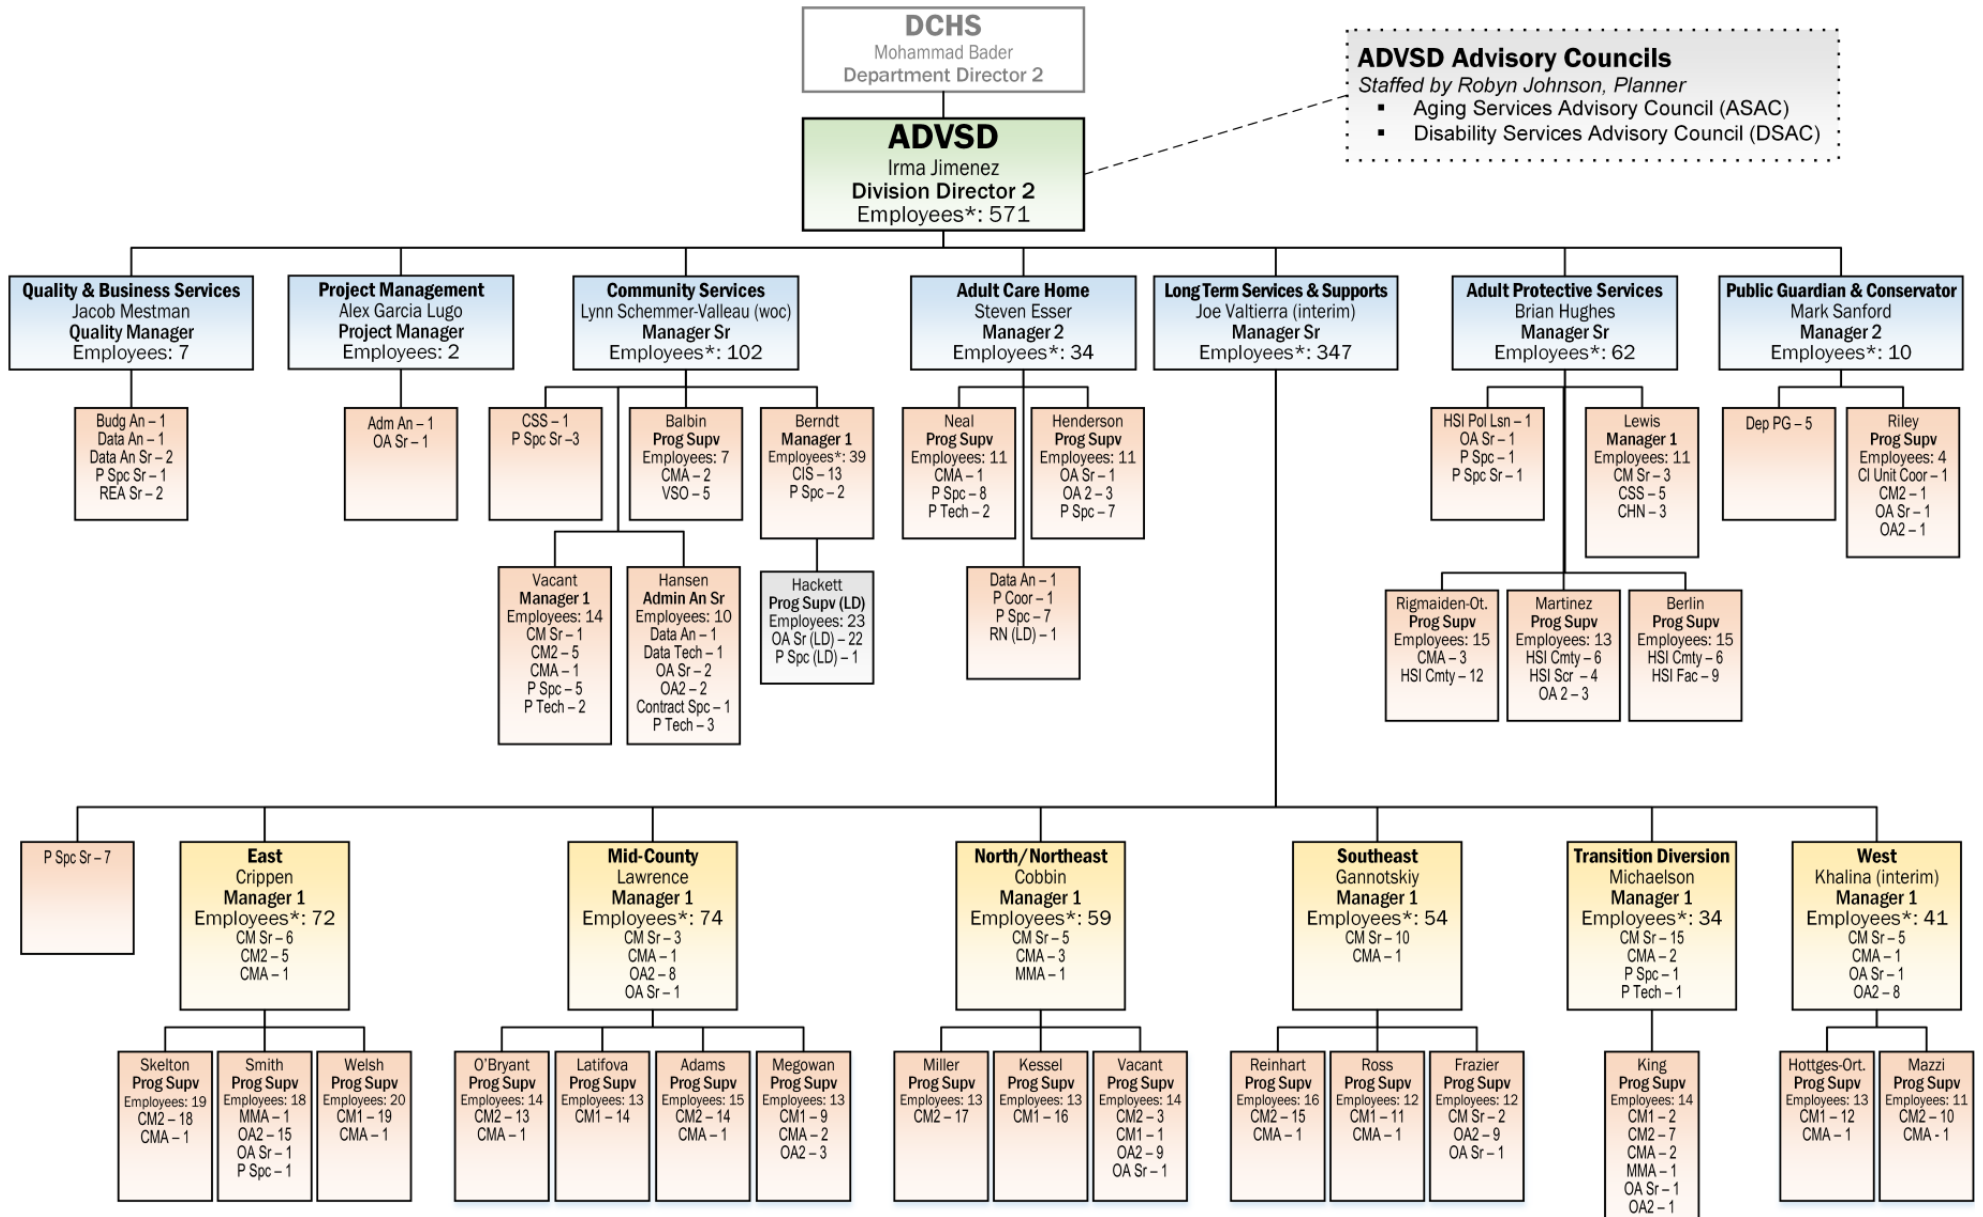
DCHS
Mohammad Bader
Department Director 2

ADVSD Advisory Councils
Staffed by Robyn Johnson, Planner
▪ Aging Services Advisory Council (ASAC)
▪ Disability Services Advisory Council (DSAC)

ADVSD
Irma Jimenez
Division Director 2
Employees*: 571

Quality & Business Services
Jacob Mestman
Quality Manager
Employees: 7

Budg An – 1
Data An – 1
Data An Sr – 2
P Spc Sr – 1
REA Sr – 2

Project Management
Alex Garcia Lugo
Project Manager
Employees: 2

Adm An – 1
OA Sr – 1

Community Services
Lynn Schemmer-Valleau (woc)
Manager Sr
Employees*: 102

CSS – 1
P Spc Sr –3

Balbin
Prog Supv
Employees: 7
CMA – 2
VSO – 5

Berndt
Manager 1
Employees*: 39
CIS – 13
P Spc – 2

Vacant
Manager 1
Employees: 14
CM Sr – 1
CM2 – 5
CMA – 1
P Spc – 5
P Tech – 2

Hansen
Admin An Sr
Employees: 10
Data An – 1
Data Tech – 1
OA Sr – 2
OA2 – 2
Contract Spc – 1
P Tech – 3

Hackett
Prog Supv (LD)
Employees: 23
OA Sr (LD) – 22
P Spc (LD) – 1

Adult Care Home
Steven Esser
Manager 2
Employees*: 34

Neal
Prog Supv
Employees: 11
CMA – 1
P Spc – 8
P Tech – 2

Henderson
Prog Supv
Employees: 11
OA Sr – 1
OA 2 – 3
P Spc – 7

Data An – 1
P Coor – 1
P Spc – 7
RN (LD) – 1

Long Term Services & Supports
Joe Valtierra (interim)
Manager Sr
Employees*: 347

Adult Protective Services
Brian Hughes
Manager Sr
Employees*: 62

HSI Pol Lsn – 1
OA Sr – 1
P Spc – 1
P Spc Sr – 1

Lewis
Manager 1
Employees: 11
CM Sr – 3
CSS – 5
CHN – 3

Rigmaiden-Ot.
Prog Supv
Employees: 15
CMA – 3
HSI Cmty – 12

Martinez
Prog Supv
Employees: 13
HSI Cmty – 6
HSI Scr – 4
OA 2 – 3

Berlin
Prog Supv
Employees: 15
HSI Cmty – 6
HSI Fac – 9

Public Guardian & Conservator
Mark Sanford
Manager 2
Employees*: 10

Dep PG – 5

Riley
Prog Supv
Employees: 4
Cl Unit Coor – 1
CM2 – 1
OA Sr – 1
OA2 – 1

P Spc Sr – 7

East
Crippen
Manager 1
Employees*: 72
CM Sr – 6
CM2 – 5
CMA – 1

Skelton
Prog Supv
Employees: 19
CM2 – 18
CMA – 1

Smith
Prog Supv
Employees: 18
MMA – 1
OA2 – 15
OA Sr – 1
P Spc – 1

Welsh
Prog Supv
Employees: 20
CM1 – 19
CMA – 1

Mid-County
Lawrence
Manager 1
Employees*: 74
CM Sr – 3
CMA – 1
OA2 – 8
OA Sr – 1

O'Bryant
Prog Supv
Employees: 14
CM2 – 13
CMA – 1

Latifova
Prog Supv
Employees: 13
CM1 – 14

Adams
Prog Supv
Employees: 15
CM2 – 14
CMA – 1

Megowan
Prog Supv
Employees: 13
CM1 – 9
CMA – 2
OA2 – 3

North/Northeast
Cobbin
Manager 1
Employees*: 59
CM Sr – 5
CMA – 3
MMA – 1

Miller
Prog Supv
Employees: 13
CM2 – 17

Kessel
Prog Supv
Employees: 13
CM1 – 16

Vacant
Prog Supv
Employees: 14
CM2 – 3
CM1 – 1
OA2 – 9
OA Sr – 1

Southeast
Gannotskiy
Manager 1
Employees*: 54
CM Sr – 10
CMA – 1

Reinhart
Prog Supv
Employees: 16
CM2 – 15
CMA – 1

Ross
Prog Supv
Employees: 12
CM1 – 11
CMA – 1

Frazier
Prog Supv
Employees: 12
CM Sr – 2
OA2 – 9
OA Sr – 1

Transition Diversion
Michaelson
Manager 1
Employees*: 34
CM Sr – 15
CMA – 2
P Spc – 1
P Tech – 1

King
Prog Supv
Employees: 14
CM1 – 2
CM2 – 7
CMA – 2
MMA – 1
OA Sr – 1
OA2 – 1

West
Khalina (interim)
Manager 1
Employees*: 41
CM Sr – 5
CMA – 1
OA Sr – 1
OA2 – 8

Hottges-Ort.
Prog Supv
Employees: 13
CM1 – 12
CMA – 1

Mazzi
Prog Supv
Employees: 11
CM2 – 10
CMA - 1